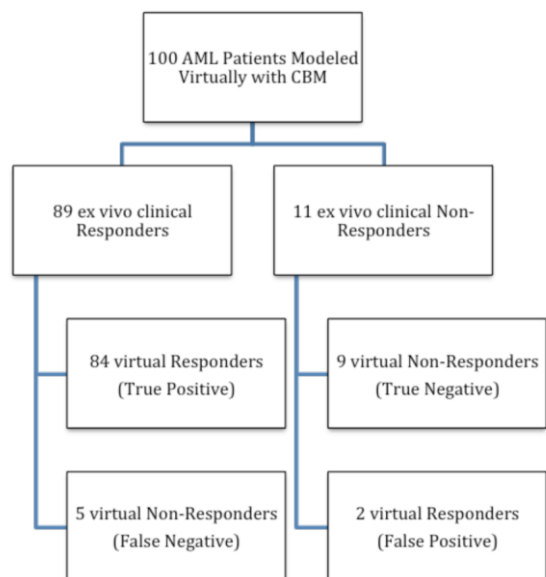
100 AML Patients Modeled Virtually with CBM

89 ex vivo clinical Responders

11 ex vivo clinical Non-Responders

84 virtual Responders (True Positive)

9 virtual Non-Responders (True Negative)

5 virtual Non-Responders (False Negative)

2 virtual Responders (False Positive)